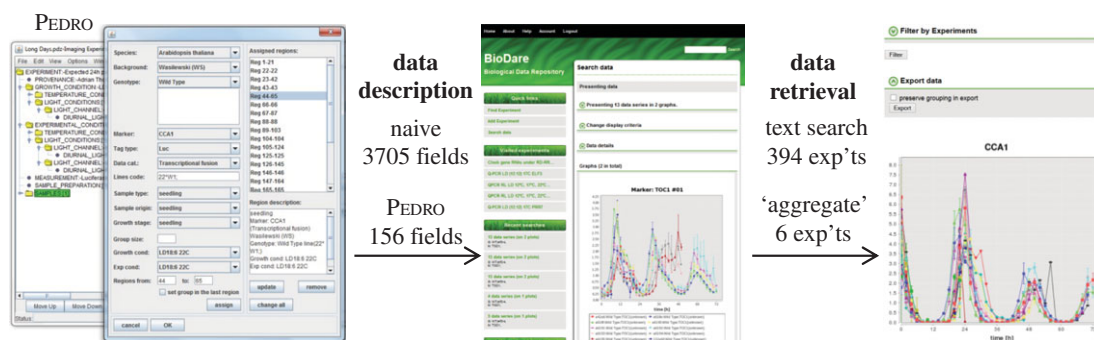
PEDRO

Long Days.pdz-Imaging Experim
File Edit View Options Win
EXPERIMENT-Expected 24h p
PROVENANCE-Adrian Th
GROWTH_CONDITION-LI
TEMPERATURE_CON
LIGHT_CONDITION(S)
LIGHT_CHANNEL
DIURNAL_LIGH
EXPERIMENTAL_CONDITI
TEMPERATURE_CON
LIGHT_CONDITION(S)
LIGHT_CHANNEL
DIURNAL_LIGH
LIGHT_CHANNEL
DIURNAL_LIGH
MEASUREMENT-Lucifera
SAMPLE_PREPARATION
SAMPLE(S)
Move Up
Move Down
Status

Species: Arabidopsis thaliana
Background: Wassilewski (WS)
Genotype: Wild Type
Marker: CCA1
Tag type: Luc
Data cat.: Transcriptional fusion
Lines code: 22*W1
Sample type: seedling
Sample origin: seedling
Growth stage: seedling
Group size:
Growth cond: LD18:6 22C
Exp cond: LD18:6 22C
Regions from: 44 to: 65
set group in the last region
assign
cancel
OK

Assigned regions:
Reg 1.21
Reg 22-22
Reg 23-42
Reg 43-43
Reg 44-65
Reg 66-66
Reg 67-87
Reg 88-88
Reg 89-103
Reg 104-104
Reg 105-124
Reg 125-125
Reg 126-145
Reg 146-146
Reg 147-164
Reg 165-165

Region description:
seedling
Marker: CCA1
(Transcriptional fusion)
Wassilewski (WS)
Genotype: Wild Type line(22*W1)
Growth cond: LD18:6 22C
Exp cond: LD18:6 22C
update
remove
change all

data description
naive 3705 fields

PEDRO 156 fields

Home About Help Account Logout
BioDare
Biological Data Repository
Quick links
Find Experiment
Add Experiment
Search data
Visited experiments
Recent searches
Search data
Presenting data
Presenting 13 data series in 2 graphs.
Change display criteria
Data details
Graphs (2 in total)
Marker: TOC1 #01
time [h]

data retrieval
text search 394 exp'ts

'aggregate' 6 exp'ts

Filter by Experiments
Filter
Export data
preserve grouping in export
Export
CCA1
time [h]